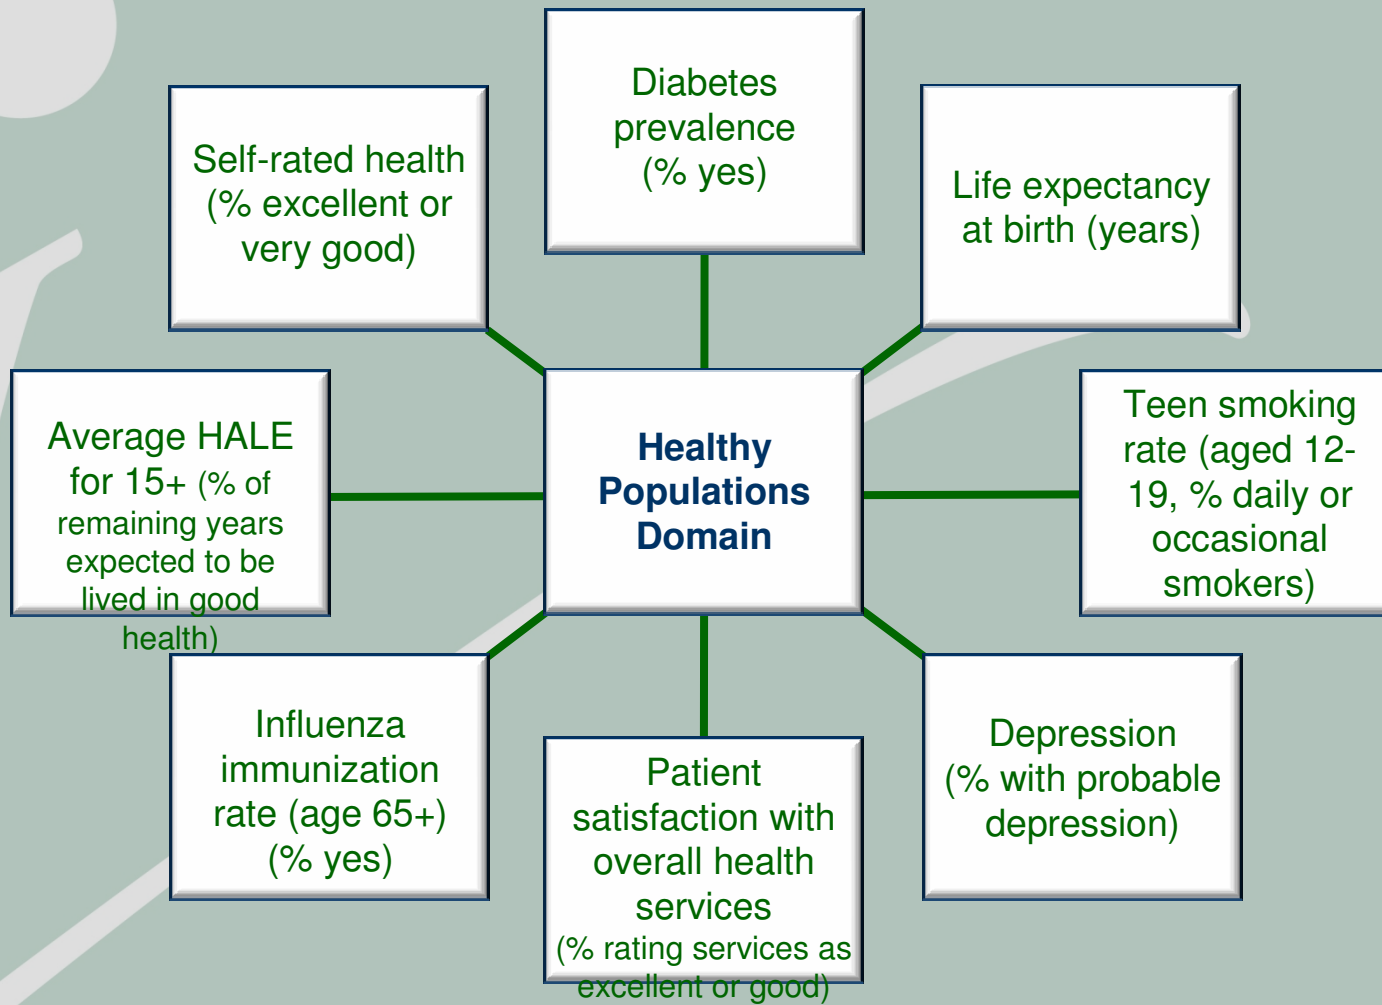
Diabetes prevalence (% yes)

Self-rated health (% excellent or very good)

Life expectancy at birth (years)

Average HALE for 15+ (% of remaining years expected to be lived in good health)

Healthy Populations Domain

Teen smoking rate (aged 12-19, % daily or occasional smokers)

Influenza immunization rate (age 65+) (% yes)

Patient satisfaction with overall health services (% rating services as excellent or good)

Depression (% with probable depression)